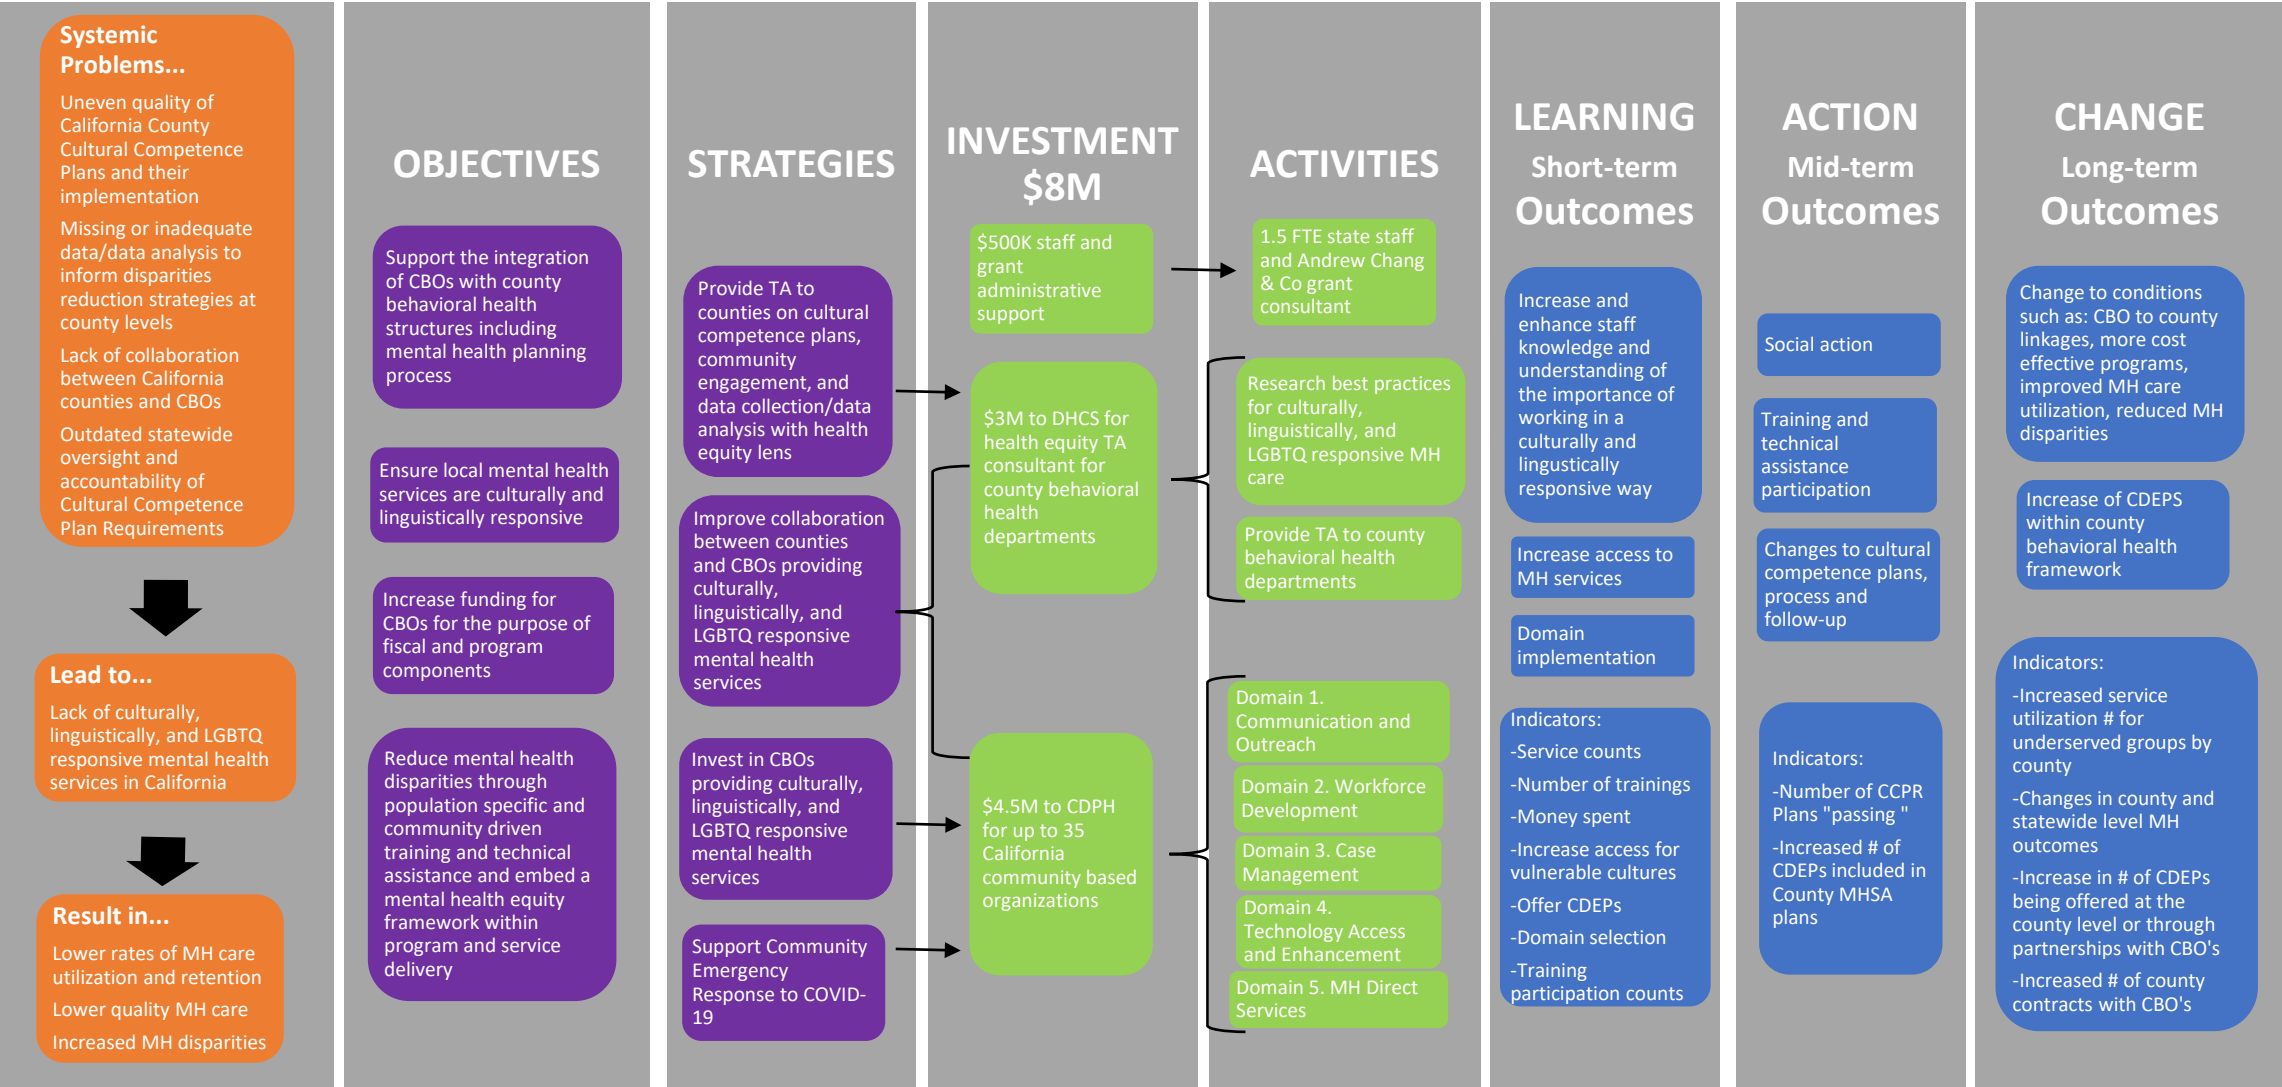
Systemic Problems...

Uneven quality of California County Cultural Competence Plans and their implementation

Missing or inadequate data/data analysis to inform disparities reduction strategies at county levels

Lack of collaboration between California counties and CBOs

Outdated statewide oversight and accountability of Cultural Competence Plan Requirements

Lead to...

Lack of culturally, linguistically, and LGBTQ responsive mental health services in California

Result in...

Lower rates of MH care utilization and retention

Lower quality MH care

Increased MH disparities

OBJECTIVES

Support the integration of CBOs with county behavioral health structures including mental health planning process

Ensure local mental health services are culturally and linguistically responsive

Increase funding for CBOs for the purpose of fiscal and program components

Reduce mental health disparities through population specific and community driven training and technical assistance and embed a mental health equity framework within program and service delivery

STRATEGIES

Provide TA to counties on cultural competence plans, community engagement, and data collection/data analysis with health equity lens

Improve collaboration between counties and CBOs providing culturally, linguistically, and LGBTQ responsive mental health services

Invest in CBOs providing culturally, linguistically, and LGBTQ responsive mental health services

Support Community Emergency Response to COVID-19

INVESTMENT $8M

$500K staff and grant administrative support

$3M to DHCS for health equity TA consultant for county behavioral health departments

$4.5M to CDPH for up to 35 California community based organizations

ACTIVITIES

1.5 FTE state staff and Andrew Chang & Co grant consultant

Research best practices for culturally, linguistically, and LGBTQ responsive MH care

Provide TA to county behavioral health departments

Domain 1. Communication and Outreach

Domain 2. Workforce Development

Domain 3. Case Management

Domain 4. Technology Access and Enhancement

Domain 5. MH Direct Services

LEARNING
Short-term
Outcomes

Increase and enhance staff knowledge and understanding of the importance of working in a culturally and lingustically responsive way

Increase access to MH services

Domain implementation

Indicators:
-Service counts
-Number of trainings
-Money spent
-Increase access for vulnerable cultures
-Offer CDEPs
-Domain selection
-Training participation counts

ACTION
Mid-term
Outcomes

Social action

Training and technical assistance participation

Changes to cultural competence plans, process and follow-up

Indicators:
-Number of CCPR Plans "passing "
-Increased # of CDEPs included in County MHSA plans

CHANGE
Long-term
Outcomes

Change to conditions such as: CBO to county linkages, more cost effective programs, improved MH care utilization, reduced MH disparities

Increase of CDEPS within county behavioral health framework

Indicators:
-Increased service utilization # for underserved groups by county
-Changes in county and statewide level MH outcomes
-Increase in # of CDEPs being offered at the county level or through partnerships with CBO's
-Increased # of county contracts with CBO's